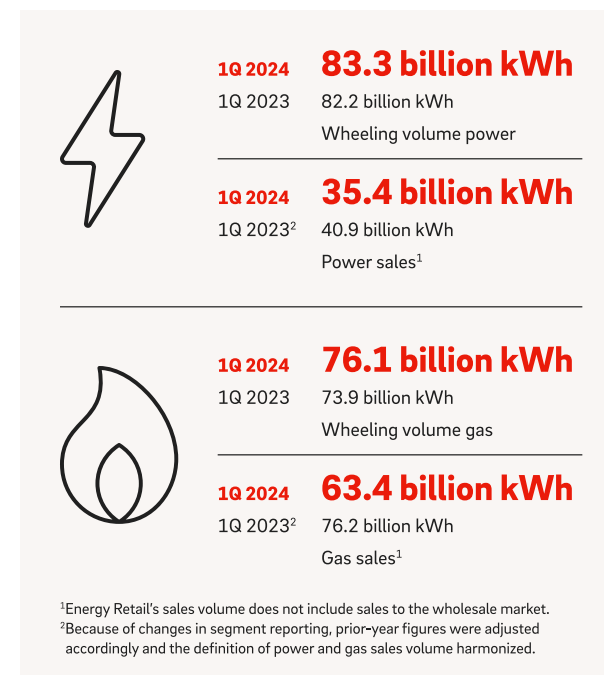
1Q 2024 83.3 billion kWh
1Q 2023 82.2 billion kWh
Wheeling volume power

1Q 2024 35.4 billion kWh
1Q 2023$^2$ 40.9 billion kWh
Power sales$^1$

1Q 2024 76.1 billion kWh
1Q 2023 73.9 billion kWh
Wheeling volume gas

1Q 2024 63.4 billion kWh
1Q 2023$^2$ 76.2 billion kWh
Gas sales$^1$

$^1$Energy Retail's sales volume does not include sales to the wholesale market.
$^2$Because of changes in segment reporting, prior-year figures were adjusted accordingly and the definition of power and gas sales volume harmonized.